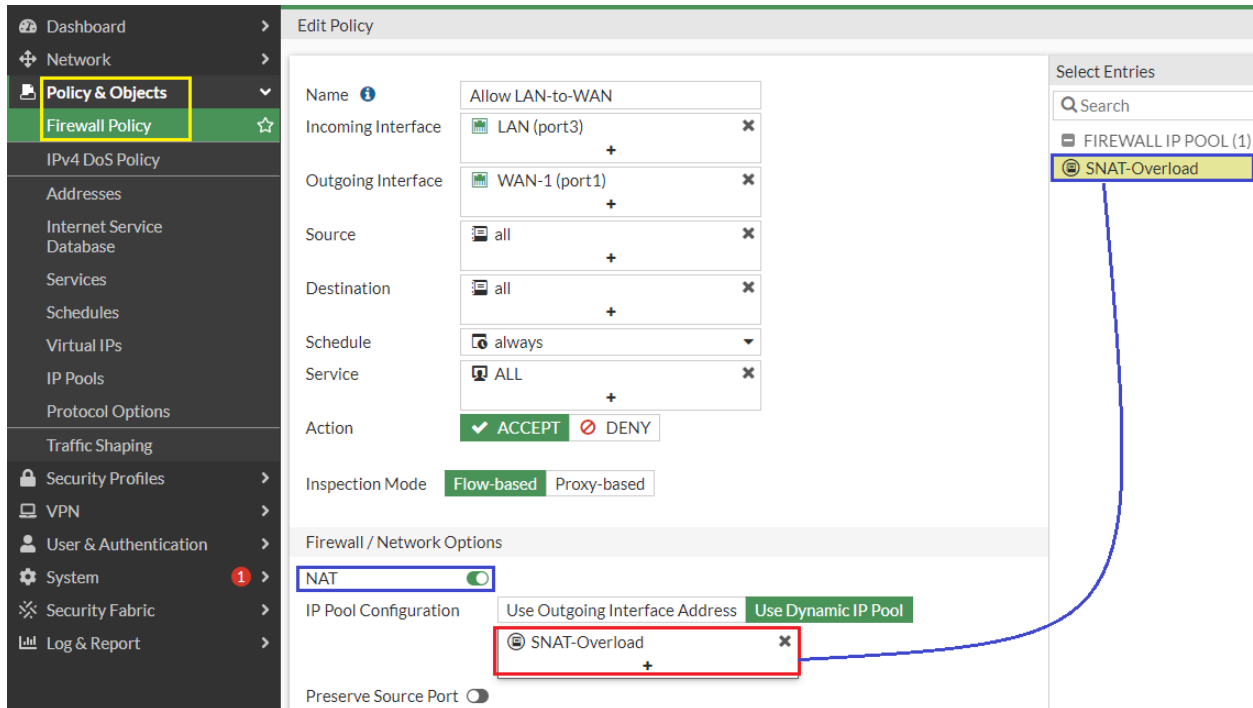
Dashboard
Network
Policy & Objects
Firewall Policy
IPv4 DoS Policy
Addresses
Internet Service Database
Services
Schedules
Virtual IPs
IP Pools
Protocol Options
Traffic Shaping
Security Profiles
VPN
User & Authentication
System 1
Security Fabric
Log & Report

Edit Policy

Name Allow LAN-to-WAN
Incoming Interface LAN (port3)
+
Outgoing Interface WAN-1 (port1)
+
Source all
+
Destination all
+
Schedule always
Service ALL
+
Action ACCEPT DENY

Inspection Mode Flow-based Proxy-based

Firewall / Network Options
NAT
IP Pool Configuration Use Outgoing Interface Address Use Dynamic IP Pool
SNAT-Overload
+
Preserve Source Port

Select Entries
Search
FIREWALL IP POOL (1)
SNAT-Overload